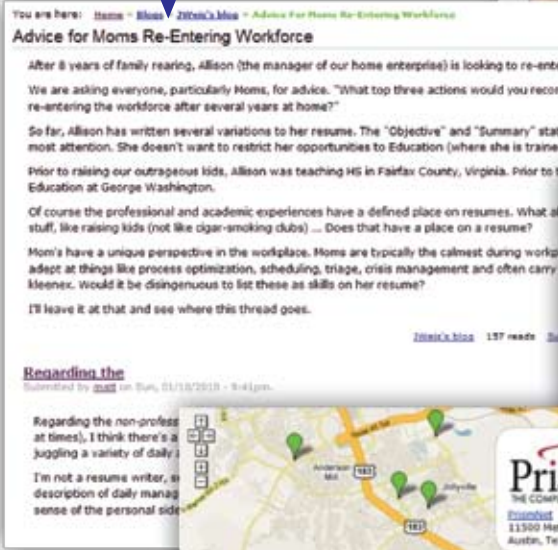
You are here: Home » Blogs » JWeis's blog » Advice For Moms Re-Entering Workforce

Advice for Moms Re-Entering Workforce

After 8 years of family rearing, Allison (the manager of our home enterprise) is looking to re-ent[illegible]

We are asking everyone, particularly Moms, for advice. "What top three actions would you reco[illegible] re-entering the workforce after several years at home?"

So far, Allison has written several variations to her resume. The "Objective" and "Summary" sta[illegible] most attention. She doesn't want to restrict her opportunities to Education (where she is traine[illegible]

Prior to raising our outrageous kids, Allison was teaching HS in Fairfax County, Virginia. Prior to t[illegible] Education at George Washington.

Of course the professional and academic experiences have a defined place on resumes. What a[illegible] stuff, like raising kids (not like cigar-smoking clubs) ... Does that have a place on a resume?

Mom's have a unique perspective in the workplace. Moms are typically the calmest during workp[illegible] adept at things like process optimization, scheduling, triage, crisis management and often carry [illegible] kleenex. Would it be disingenuous to list these as skills on her resume?

I'll leave it at that and see where this thread goes.

JWeis's blog 157 reads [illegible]

Regarding the
Submitted by matt on Sun, 01/10/2010 - 9:41pm.

Regarding the non-profess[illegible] at times), I think there's a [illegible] juggling a variety of daily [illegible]

I'm not a resume writer, s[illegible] description of daily manag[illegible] sense of the personal side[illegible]

Anderson Mill
183
Jollyville
183

Pri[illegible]
THE COMP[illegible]
Printpoint
11500 Me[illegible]
Austin, Te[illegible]